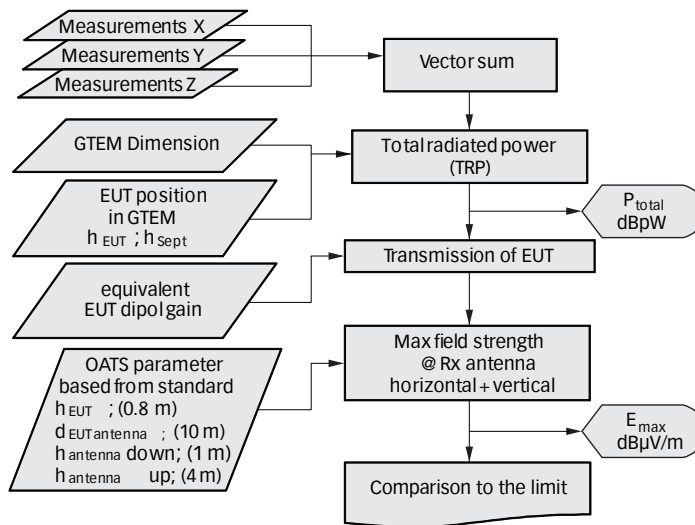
Measurements X

Measurements Y

Measurements Z

Vector sum

GTEM Dimension

Total radiated power (TRP)

EUT position in GTEM $h_{EUT}$ ; $h_{Sept}$

$P_{total}$ dBpW

Transmission of EUT

equivalent EUT dipol gain

OATS parameter based from standard
$h_{EUT}$ ; (0.8 m)
$d_{EUT antenna}$ ; (10 m)
$h_{antenna}$ down; (1 m)
$h_{antenna}$ up; (4 m)

Max field strength @ Rx antenna horizontal + vertical

$E_{max}$ dBµV/m

Comparison to the limit